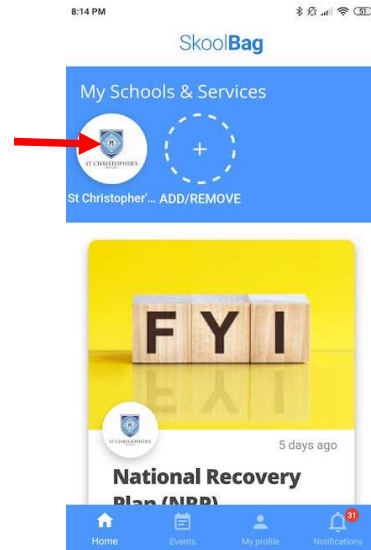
8:14 PM

51

SkoolBag

My Schools & Services

ST CHRISTOPHER'S

+

St Christopher'... ADD/REMOVE

FYI

ST CHRISTOPHER'S

5 days ago

National Recovery Plan (NRP)

Home

Events

My profile

31

Notifications